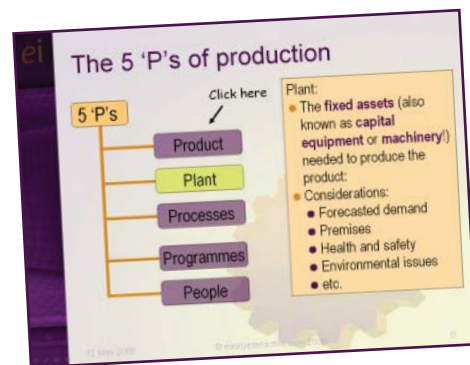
ei

The 5 ‘P’s of production

5 ‘P’s

Click here

Product

Plant

Processes

Programmes

People

Plant:
• The **fixed assets** (also known as **capital equipment** or **machinery**!) needed to produce the product:
• Considerations:
• Forecasted demand
• Premises
• Health and safety
• Environmental issues
• etc.

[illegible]

© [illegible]